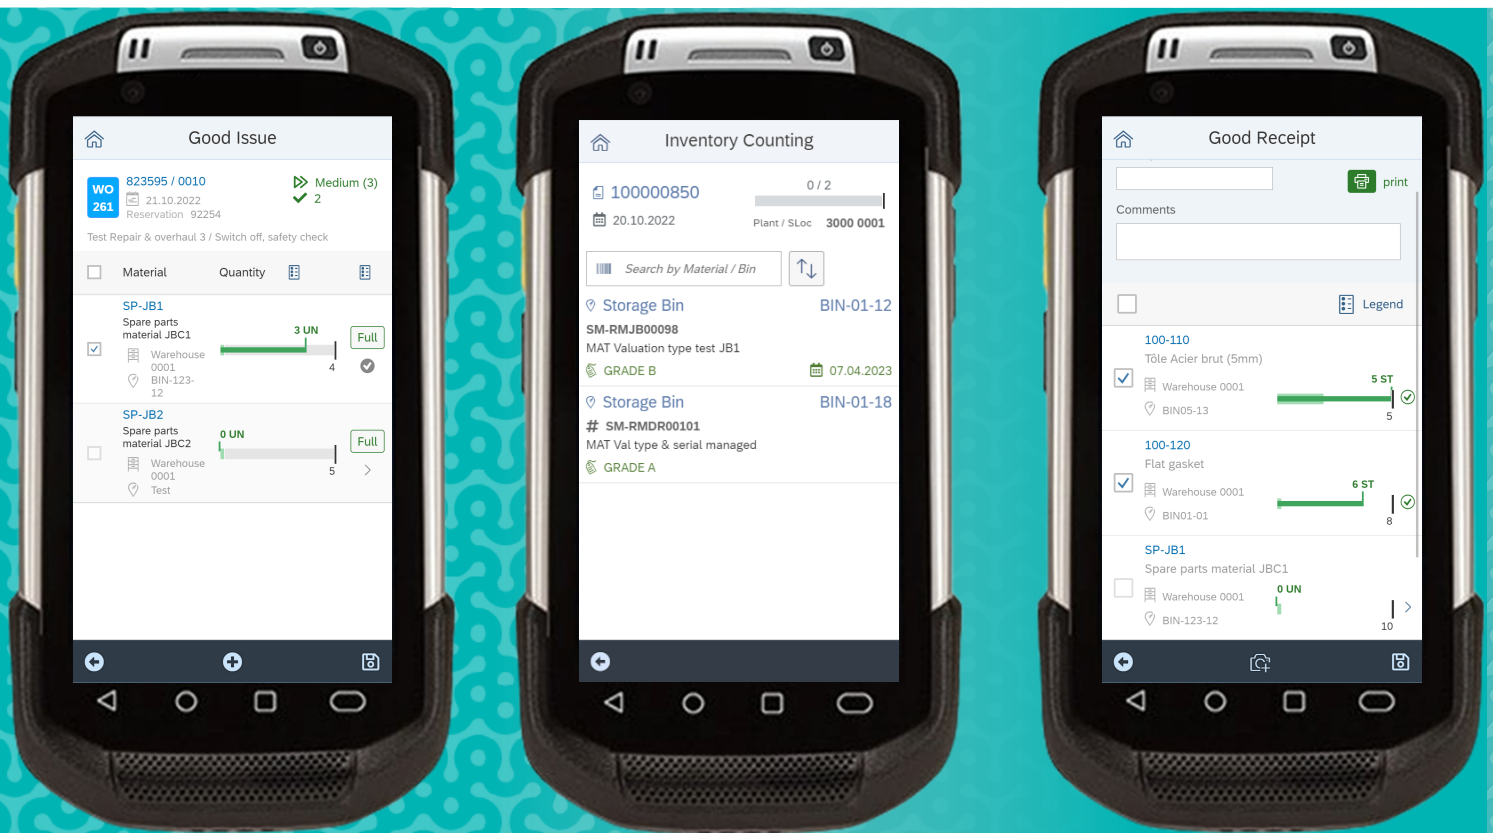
Good Issue

WO 261
823595 / 0010
21.10.2022
Reservation 92254
Medium (3)
2

Test Repair & overhaul 3 / Switch off, safety check

Material Quantity

SP-JB1
Spare parts material JBC1
Warehouse 0001
BIN-123-12
3 UN
4
Full

SP-JB2
Spare parts material JBC2
Warehouse 0001
Test
0 UN
5
Full

Inventory Counting

100000850
20.10.2022
0 / 2
Plant / SLoc 3000 0001

Search by Material / Bin

Storage Bin BIN-01-12
SM-RMJB00098
MAT Valuation type test JB1
GRADE B
07.04.2023

Storage Bin BIN-01-18
SM-RMDR00101
MAT Val type & serial managed
GRADE A

Good Receipt

print
Comments

Legend

100-110
Tôle Acier brut (5mm)
Warehouse 0001
BIN05-13
5 ST
5

100-120
Flat gasket
Warehouse 0001
BIN01-01
6 ST
8

SP-JB1
Spare parts material JBC1
Warehouse 0001
BIN-123-12
0 UN
10